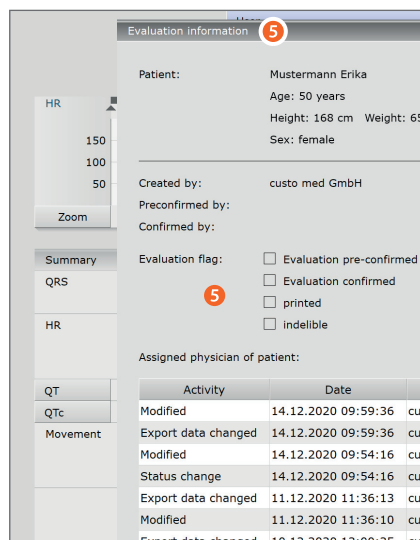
Evaluation information 5

Patient: Mustermann Erika
Age: 50 years
Height: 168 cm Weight: 6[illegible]
Sex: female

Created by: custo med GmbH
Preconfirmed by:
Confirmed by:

Evaluation flag:
Evaluation pre-confirmed
Evaluation confirmed
printed
indelible

5

Assigned physician of patient:

| Activity | Date | |
|---|---|---|
| Modified | 14.12.2020 09:59:36 | cu |
| Export data changed | 14.12.2020 09:59:36 | cu |
| Modified | 14.12.2020 09:54:16 | cu |
| Status change | 14.12.2020 09:54:16 | cu |
| Export data changed | 11.12.2020 11:36:13 | cu |
| Modified | 11.12.2020 11:36:10 | cu |
| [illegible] | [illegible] | cu |

HR
150
100
50
Zoom
Summary
QRS
HR
QT
QTc
Movement